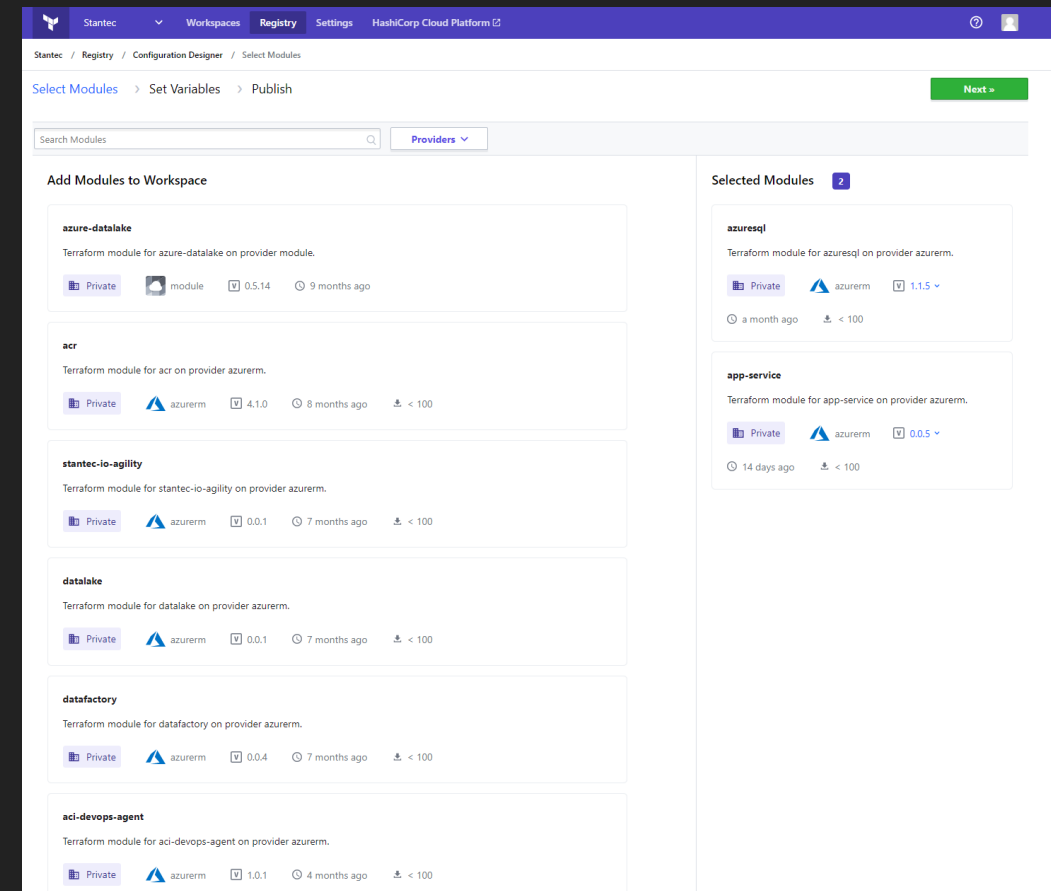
Stantec Workspaces Registry Settings HashiCorp Cloud Platform

Stantec / Registry / Configuration Designer / Select Modules

Select Modules › Set Variables › Publish

Next »

Search Modules

Providers

Add Modules to Workspace

azure-datalake
Terraform module for azure-datalake on provider module.
Private module 0.5.14 9 months ago

acr
Terraform module for acr on provider azurerm.
Private azurerm 4.1.0 8 months ago < 100

stantec-io-agility
Terraform module for stantec-io-agility on provider azurerm.
Private azurerm 0.0.1 7 months ago < 100

datalake
Terraform module for datalake on provider azurerm.
Private azurerm 0.0.1 7 months ago < 100

datafactory
Terraform module for datafactory on provider azurerm.
Private azurerm 0.0.4 7 months ago < 100

aci-devops-agent
Terraform module for aci-devops-agent on provider azurerm.
Private azurerm 1.0.1 4 months ago < 100

Selected Modules 2

azuresql
Terraform module for azuresql on provider azurerm.
Private azurerm 1.1.5
a month ago < 100

app-service
Terraform module for app-service on provider azurerm.
Private azurerm 0.0.5
14 days ago < 100